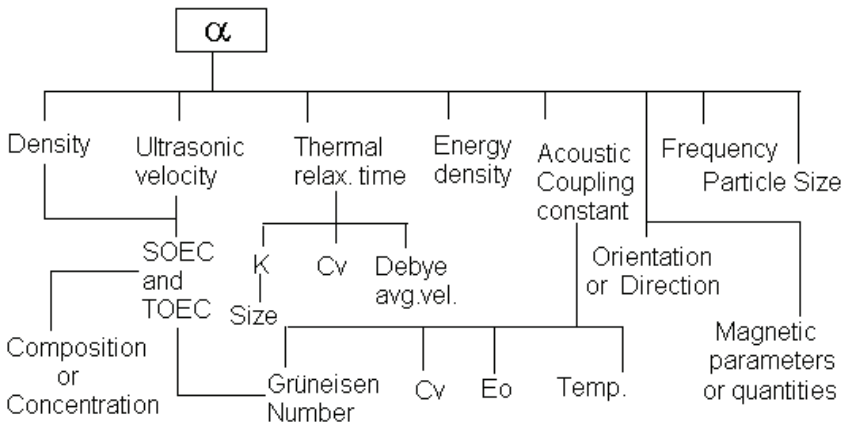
$\alpha$

Density

Ultrasonic velocity

Thermal relax. time

Energy density

Acoustic Coupling constant

Frequency

Particle Size

SOEC and TOEC

K

Cv

Debye avg.vel.

Size

Orientation or Direction

Composition or Concentration

Grüneisen Number

Cv

Eo

Temp.

Magnetic parameters or quantities